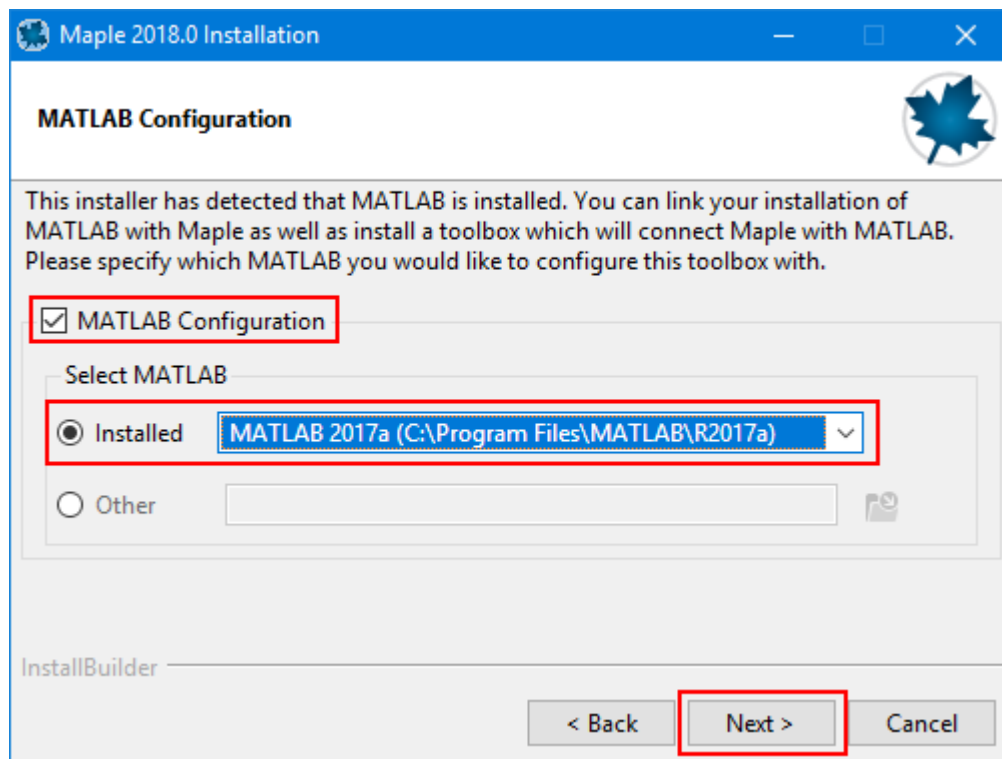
Maple 2018.0 Installation

MATLAB Configuration

This installer has detected that MATLAB is installed. You can link your installation of MATLAB with Maple as well as install a toolbox which will connect Maple with MATLAB. Please specify which MATLAB you would like to configure this toolbox with.

MATLAB Configuration

Select MATLAB

Installed MATLAB 2017a (C:\Program Files\MATLAB\R2017a)

Other

InstallBuilder

< Back Next > Cancel